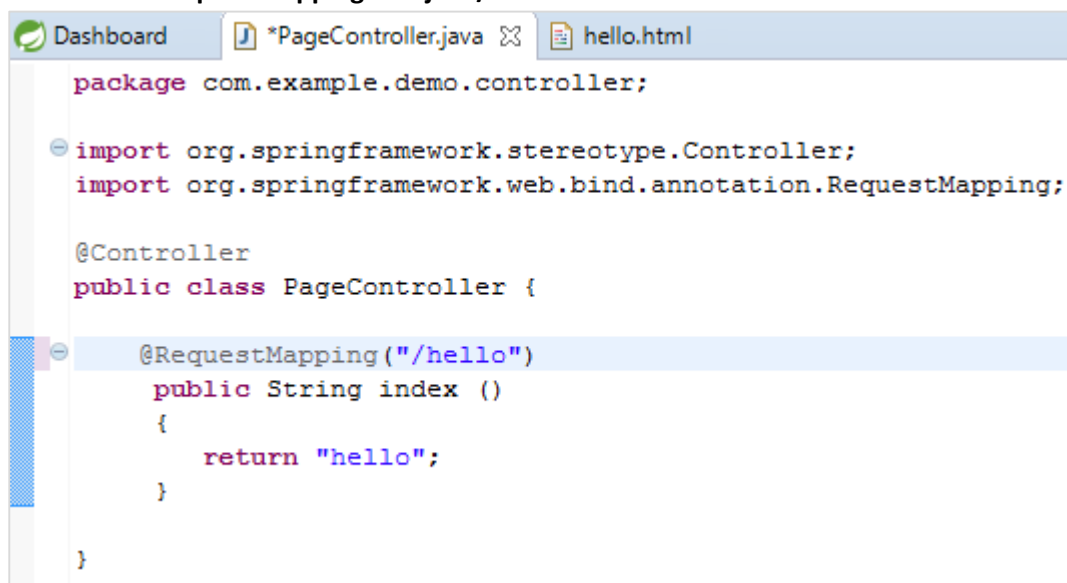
Dashboard *PageController.java hello.html

package com.example.demo.controller;

import org.springframework.stereotype.Controller;
import org.springframework.web.bind.annotation.RequestMapping;

@Controller
public class PageController {

@RequestMapping("/hello")
public String index ()
{
return "hello";
}

}